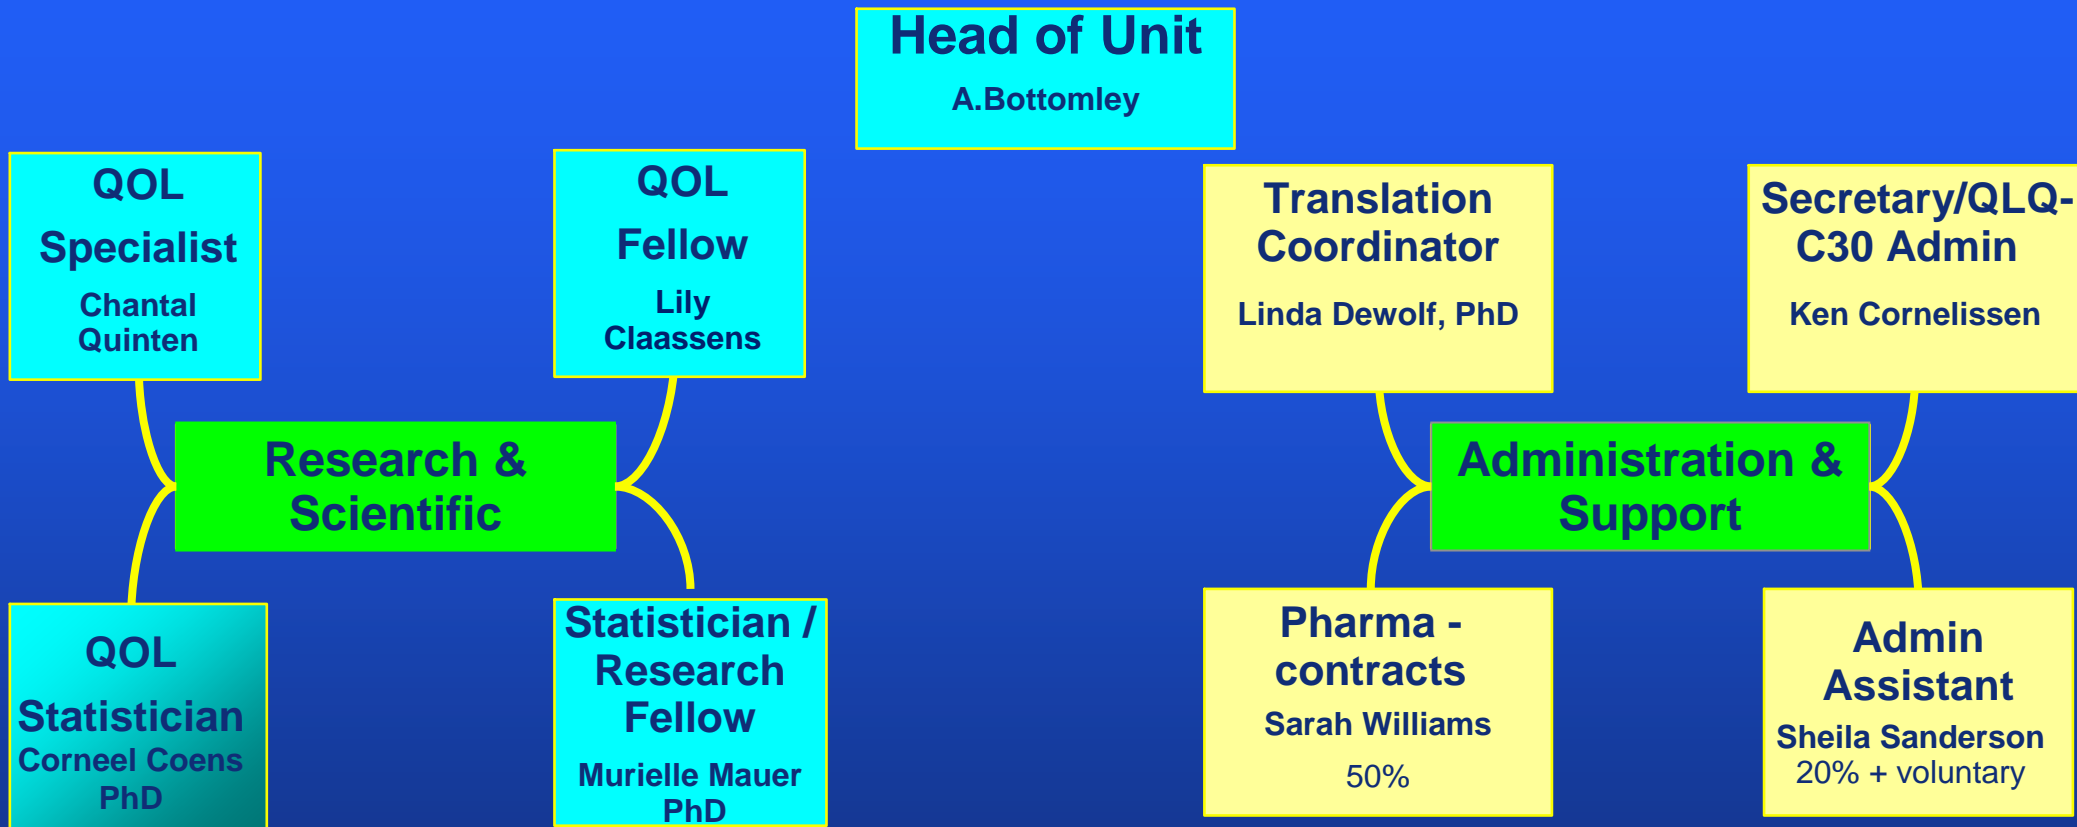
Head of Unit
A.Bottomley

QOL
Specialist
Chantal Quinten

QOL
Fellow
Lily Claassens

Research & Scientific

QOL
Statistician
Corneel Coens PhD

Statistician / Research Fellow
Murielle Mauer PhD

Translation Coordinator
Linda Dewolf, PhD

Secretary/QLQ-C30 Admin
Ken Cornelissen

Administration & Support

Pharma - contracts
Sarah Williams
50%

Admin Assistant
Sheila Sanderson
20% + voluntary